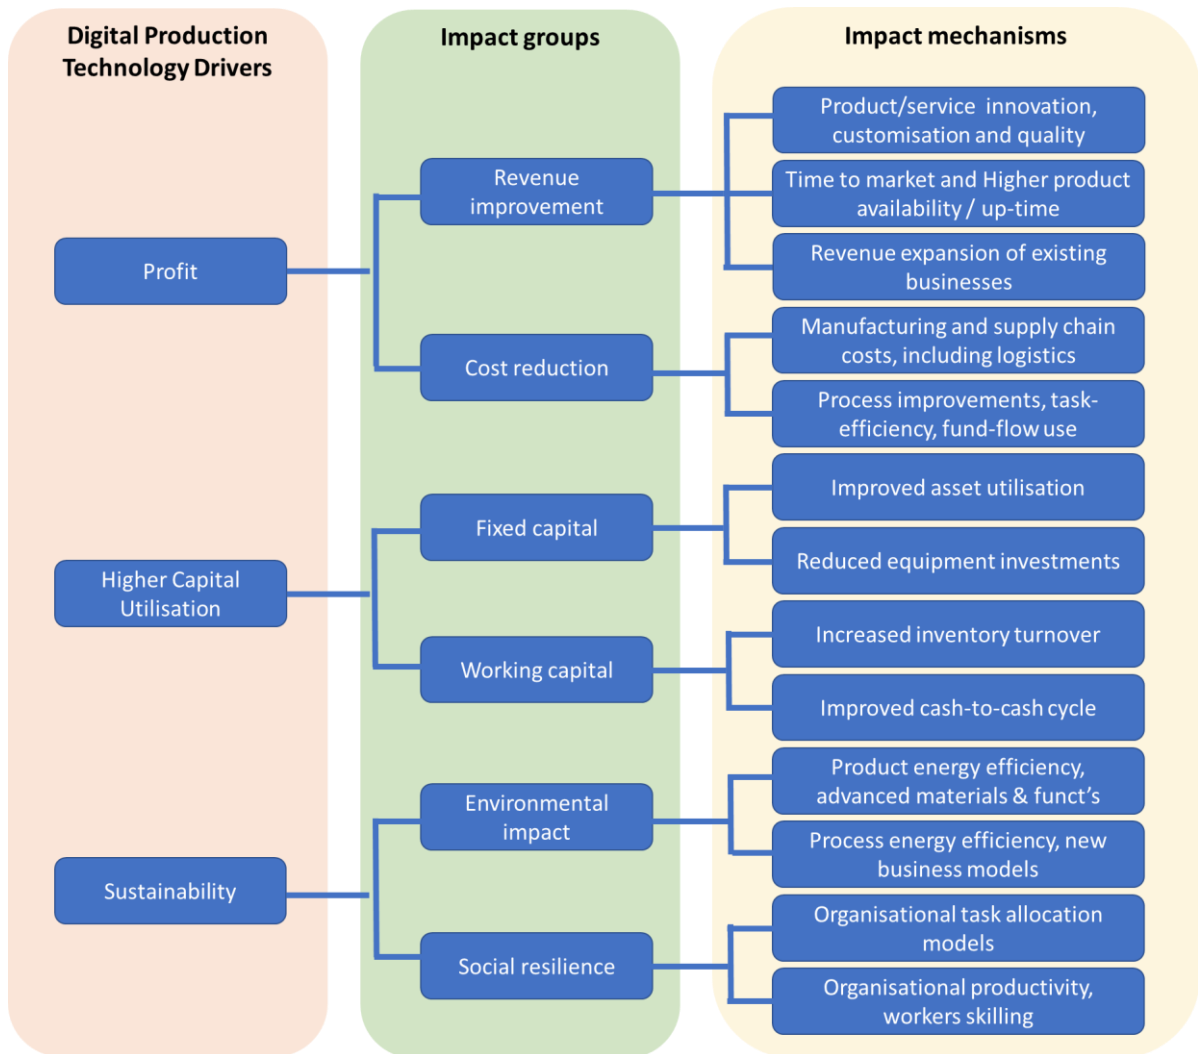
Digital Production Technology Drivers

Profit

Higher Capital Utilisation

Sustainability

Impact groups

Revenue improvement

Cost reduction

Fixed capital

Working capital

Environmental impact

Social resilience

Impact mechanisms

Product/service innovation, customisation and quality

Time to market and Higher product availability / up-time

Revenue expansion of existing businesses

Manufacturing and supply chain costs, including logistics

Process improvements, task-efficiency, fund-flow use

Improved asset utilisation

Reduced equipment investments

Increased inventory turnover

Improved cash-to-cash cycle

Product energy efficiency, advanced materials & funct's

Process energy efficiency, new business models

Organisational task allocation models

Organisational productivity, workers skilling